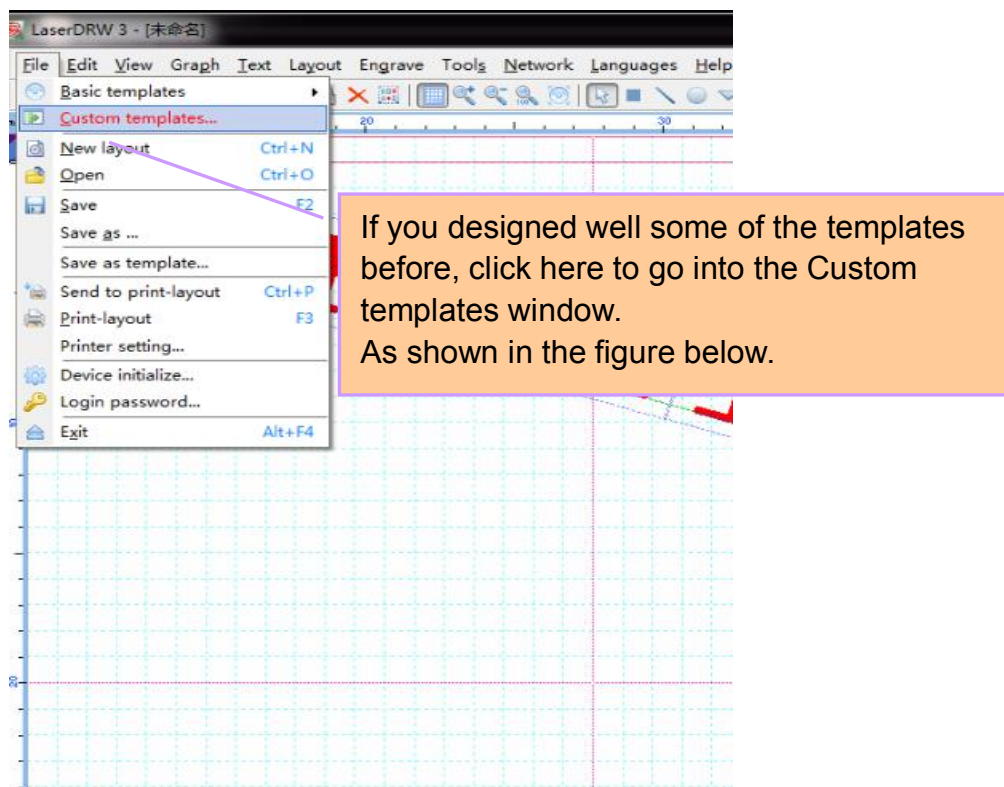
LaserDRW 3 - [未命名]

File Edit View Graph Text Layout Engrave Tools Network Languages Help

Basic templates
Custom templates...
New layout Ctrl+N
Open Ctrl+O
Save F2
Save as ...
Save as template...
Send to print-layout Ctrl+P
Print-layout F3
Printer setting...
Device initialize...
Login password...
Exit Alt+F4

20
30

If you designed well some of the templates before, click here to go into the Custom templates window.
As shown in the figure below.